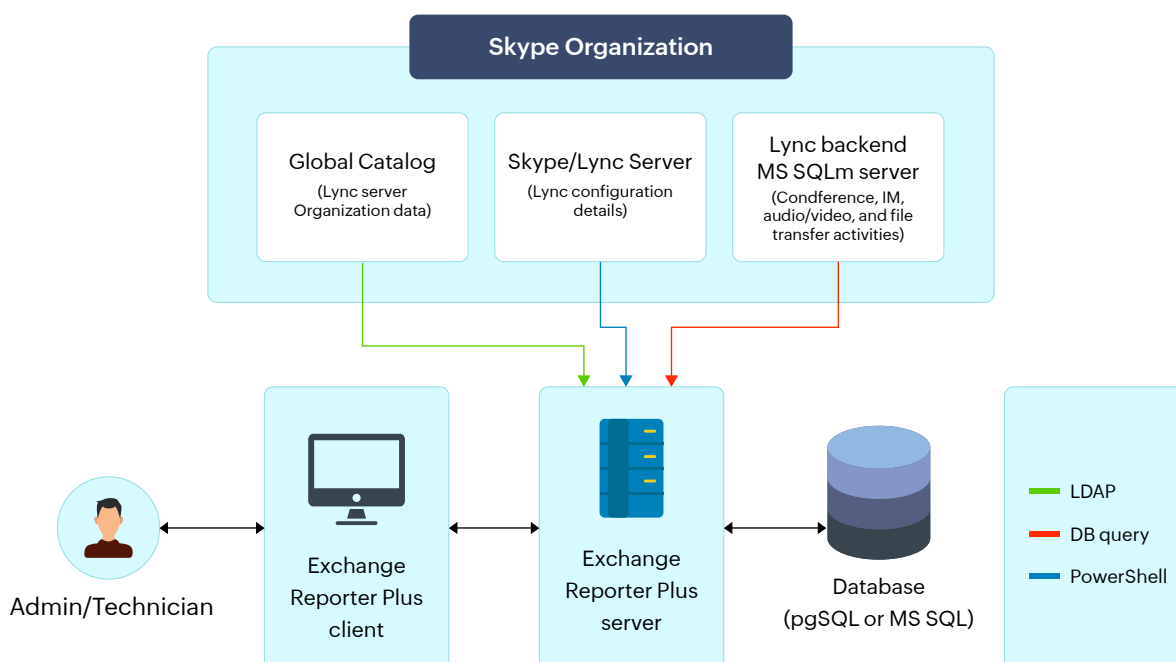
Skype Organization

Global Catalog
(Lync server Organization data)

Skype/Lync Server
(Lync configuration details)

Lync backend MS SQLm server
(Condference, IM, audio/video, and file transfer activities)

Admin/Technician

Exchange Reporter Plus client

Exchange Reporter Plus server

Database
(pgSQL or MS SQL)

LDAP
DB query
PowerShell